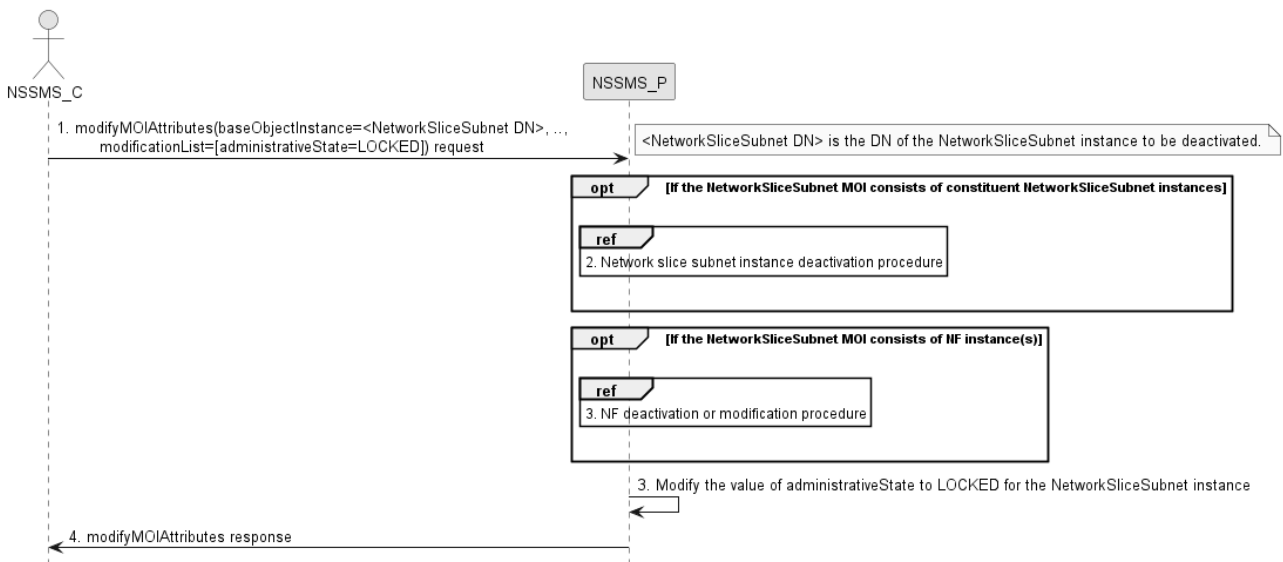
NSSMS_C

NSSMS_P

1. modifyMOIAttributes(baseObjectInstance=<NetworkSliceSubnet DN>, .., modificationList=[administrativeState=LOCKED]) request

<NetworkSliceSubnet DN> is the DN of the NetworkSliceSubnet instance to be deactivated.

opt

[If the NetworkSliceSubnet MOI consists of constituent NetworkSliceSubnet instances]

ref

2. Network slice subnet instance deactivation procedure

opt

[If the NetworkSliceSubnet MOI consists of NF instance(s)]

ref

3. NF deactivation or modification procedure

3. Modify the value of administrativeState to LOCKED for the NetworkSliceSubnet instance

4. modifyMOIAttributes response